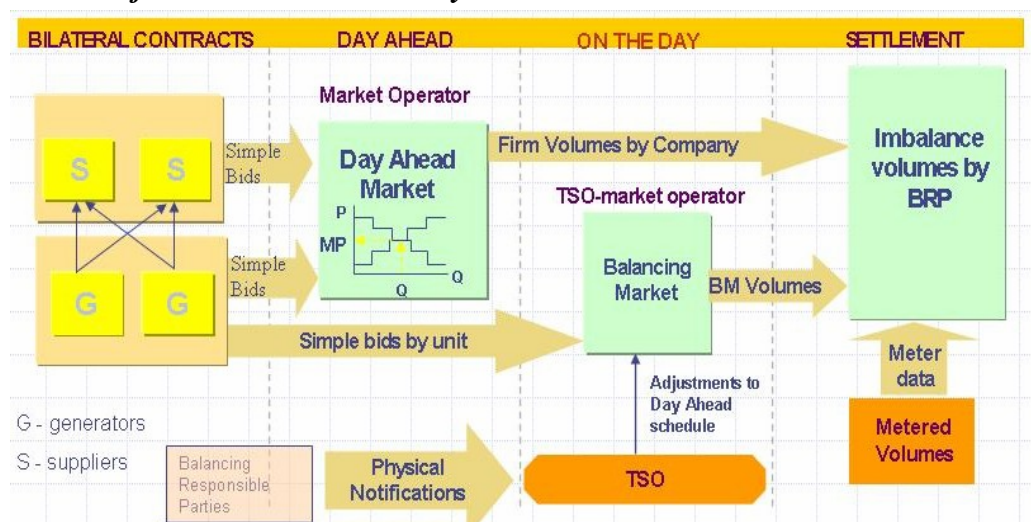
BILATERAL CONTRACTS DAY AHEAD ON THE DAY SETTLEMENT

Market Operator

S S

Simple Bids

Day Ahead Market

Firm Volumes by Company

Imbalance volumes by BRP

P

MP

Q

Q

TSO-market operator

G G

Simple Bids

Balancing Market

BM Volumes

Simple bids by unit

Meter data

Adjustments to Day Ahead schedule

G - generators

S - suppliers

Balancing Responsible Parties

Physical Notifications

TSO

Metered Volumes